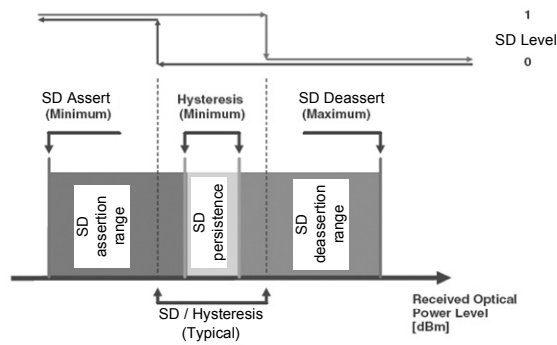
1

SD Level

0

SD Assert (Minimum)

Hysteresis (Minimum)

SD Deassert (Maximum)

SD assertion range

SD persistence

SD deassertion range

SD / Hysteresis (Typical)

Received Optical Power Level [dBm]